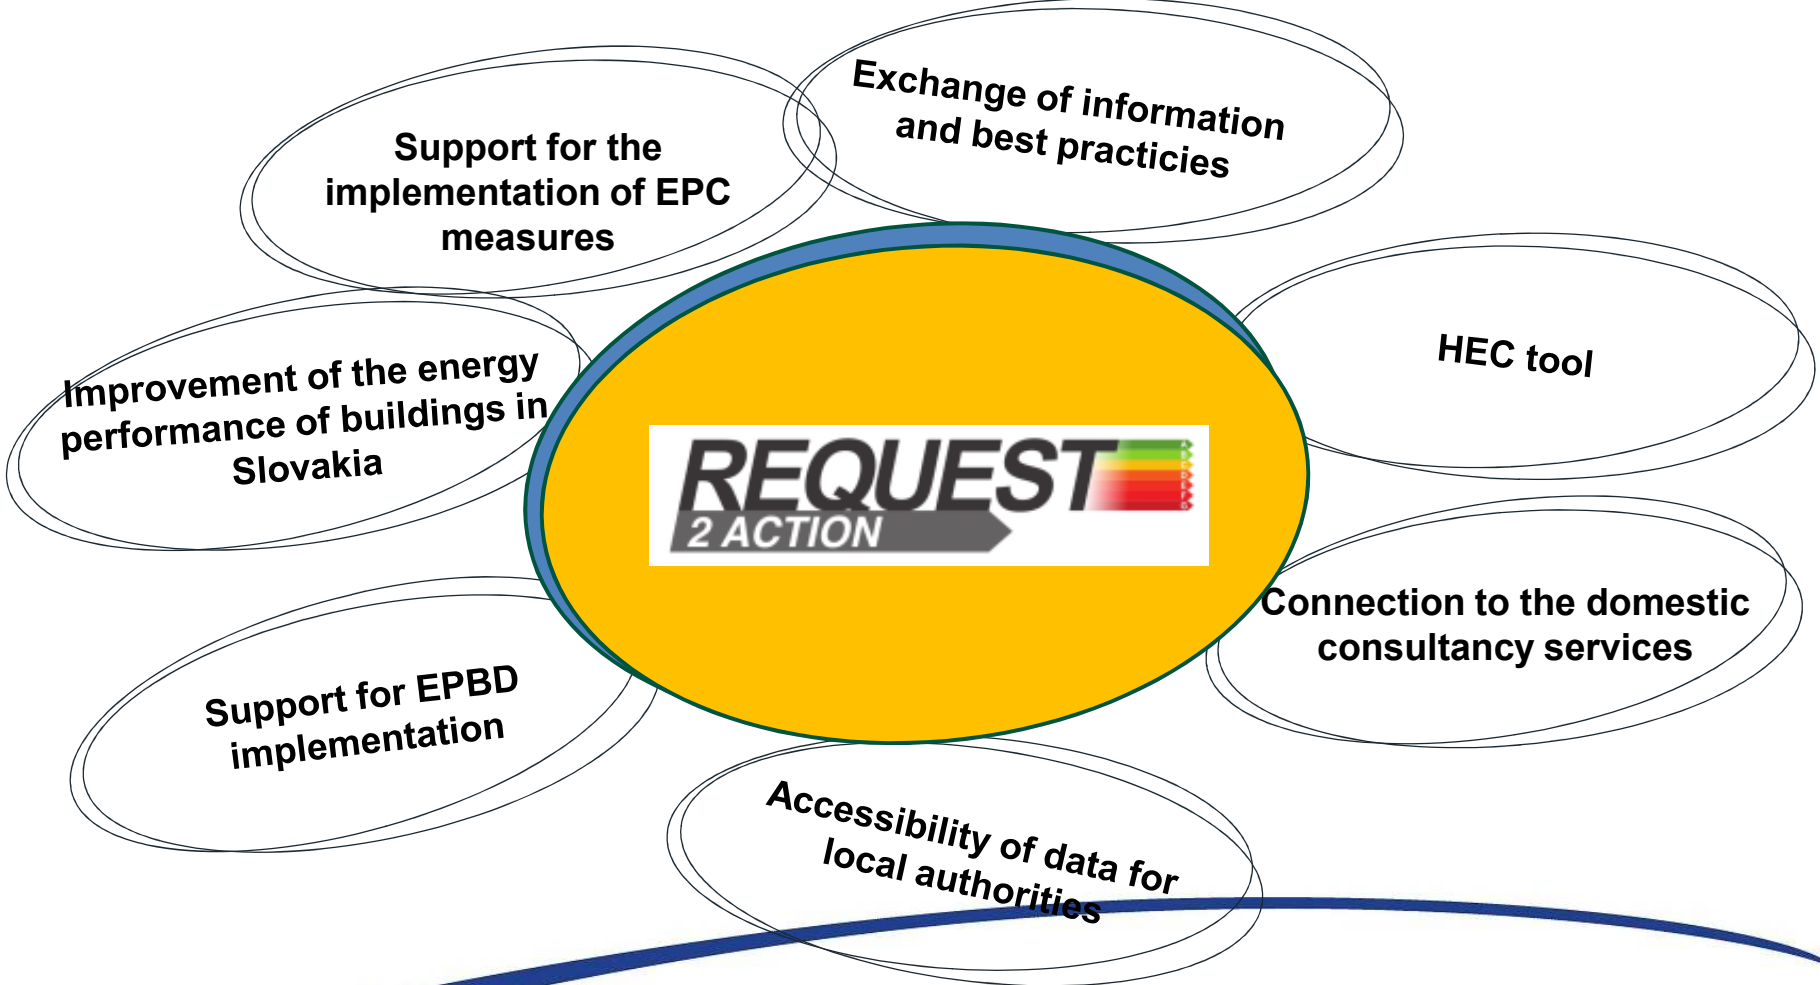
Support for the implementation of EPC measures

Exchange of information and best practicies

Improvement of the energy performance of buildings in Slovakia

REQUEST 2 ACTION

HEC tool

Connection to the domestic consultancy services

Support for EPBD implementation

Accessibility of data for local authorities